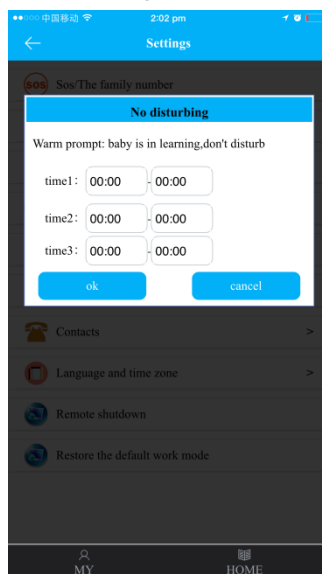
●●○○○ 中国移动 2:02 pm

Settings

SOS Sos/The family number

No disturbing

Warm prompt: baby is in learning,don't disturb

time1: 00:00 - 00:00

time2: 00:00 - 00:00

time3: 00:00 - 00:00

ok

cancel

Contacts >

Language and time zone >

Remote shutdown

Restore the default work mode

MY

HOME